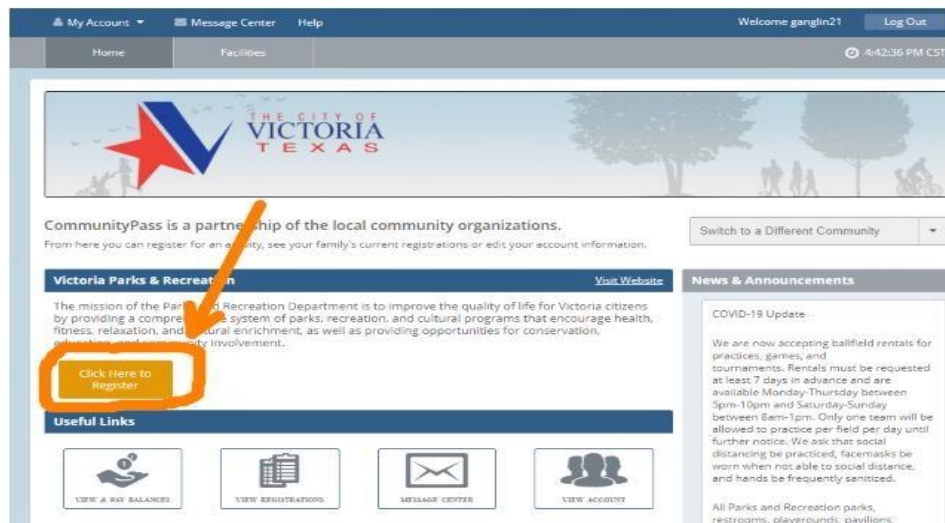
My Account Message Center Help Welcome ganglin21 Log Out

Home Facilities 4:42:36 PM CST

THE CITY OF VICTORIA TEXAS

CommunityPass is a partner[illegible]ship of the local community organizations.

From here you can register for an a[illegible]ity, see your family's current registrations or edit your account information.

Switch to a Different Community

Victoria Parks & Recreat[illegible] Visit Website

The mission of the Par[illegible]d Recreation Department is to improve the quality of life for Victoria citizens by providing a compre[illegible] system of parks, recreation, and cultural programs that encourage health, fitness, relaxation, and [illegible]ural enrichment, as well as providing opportunities for conservation, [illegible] involvement.

Click Here to Register

Useful Links

VIEW & PAY BALANCES

VIEW REGISTRATIONS

MESSAGE CENTER

VIEW ACCOUNT

News & Announcements

COVID-19 Update

We are now accepting ballfield rentals for practices, games, and tournaments. Rentals must be requested at least 7 days in advance and are available Monday-Thursday between 5pm-10pm and Saturday-Sunday between 8am-1pm. Only one team will be allowed to practice per field per day until further notice. We ask that social distancing be practiced, facemasks be worn when not able to social distance, and hands be frequently sanitized.

All Parks and Recreation parks, restrooms, playgrounds, pavilions, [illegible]